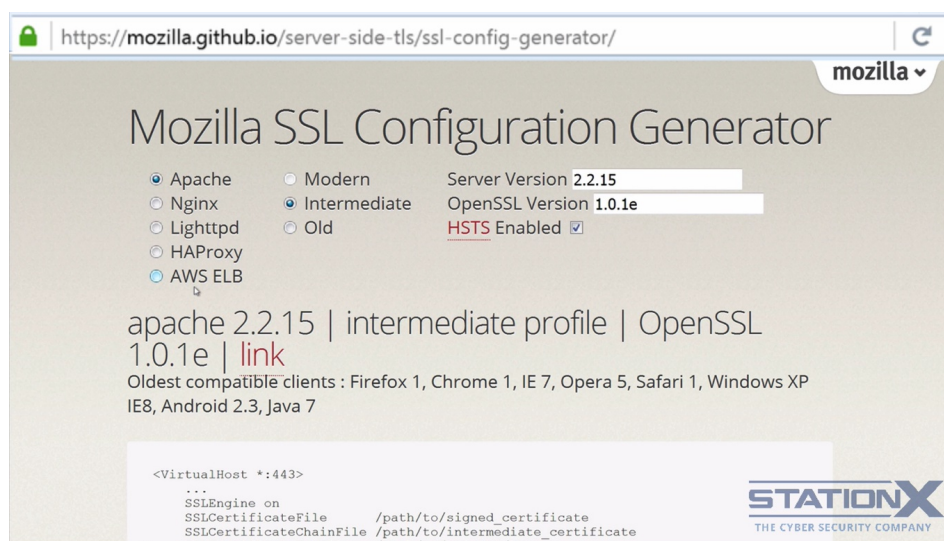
https://mozilla.github.io/server-side-tls/ssl-config-generator/

mozilla

Mozilla SSL Configuration Generator

Apache
Nginx
Lighttpd
HAProxy
AWS ELB

Modern
Intermediate
Old

Server Version 2.2.15
OpenSSL Version 1.0.1e
HSTS Enabled

apache 2.2.15 | intermediate profile | OpenSSL 1.0.1e | link

Oldest compatible clients : Firefox 1, Chrome 1, IE 7, Opera 5, Safari 1, Windows XP IE8, Android 2.3, Java 7

<VirtualHost *:443>
...
SSLEngine on
SSLCertificateFile /path/to/signed_certificate
SSLCertificateChainFile /path/to/intermediate_certificate

STATIONX
THE CYBER SECURITY COMPANY